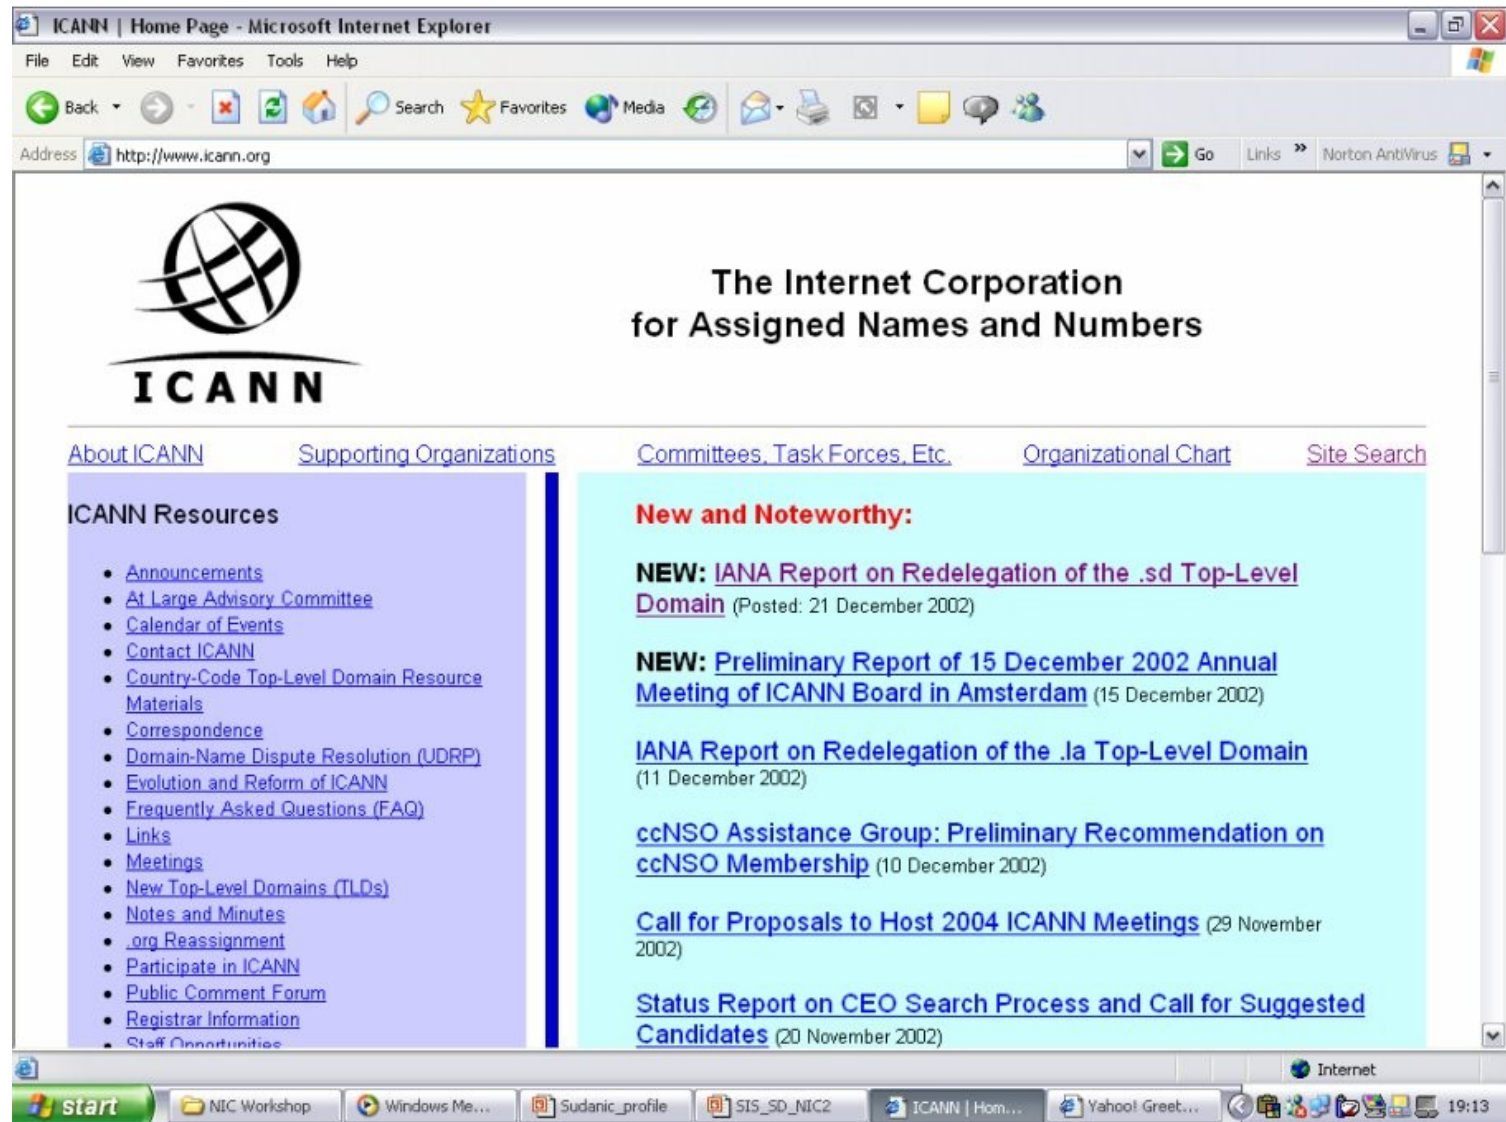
ICANN | Home Page - Microsoft Internet Explorer

File Edit View Favorites Tools Help

Back Search Favorites Media

Address http://www.icann.org Go Links » Norton AntiVirus

ICANN

The Internet Corporation
for Assigned Names and Numbers

About ICANN Supporting Organizations Committees, Task Forces, Etc. Organizational Chart Site Search

ICANN Resources

- Announcements
- At Large Advisory Committee
- Calendar of Events
- Contact ICANN
- Country-Code Top-Level Domain Resource Materials
- Correspondence
- Domain-Name Dispute Resolution (UDRP)
- Evolution and Reform of ICANN
- Frequently Asked Questions (FAQ)
- Links
- Meetings
- New Top-Level Domains (TLDs)
- Notes and Minutes
- .org Reassignment
- Participate in ICANN
- Public Comment Forum
- Registrar Information
- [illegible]

New and Noteworthy:

NEW: IANA Report on Redelegation of the .sd Top-Level Domain (Posted: 21 December 2002)

NEW: Preliminary Report of 15 December 2002 Annual Meeting of ICANN Board in Amsterdam (15 December 2002)

IANA Report on Redelegation of the .la Top-Level Domain (11 December 2002)

ccNSO Assistance Group: Preliminary Recommendation on ccNSO Membership (10 December 2002)

Call for Proposals to Host 2004 ICANN Meetings (29 November 2002)

Status Report on CEO Search Process and Call for Suggested Candidates (20 November 2002)

Internet

start NIC Workshop Windows Me... Sudanic_profile SIS_SD_NIC2 ICANN | Hom... Yahoo! Greet... 19:13